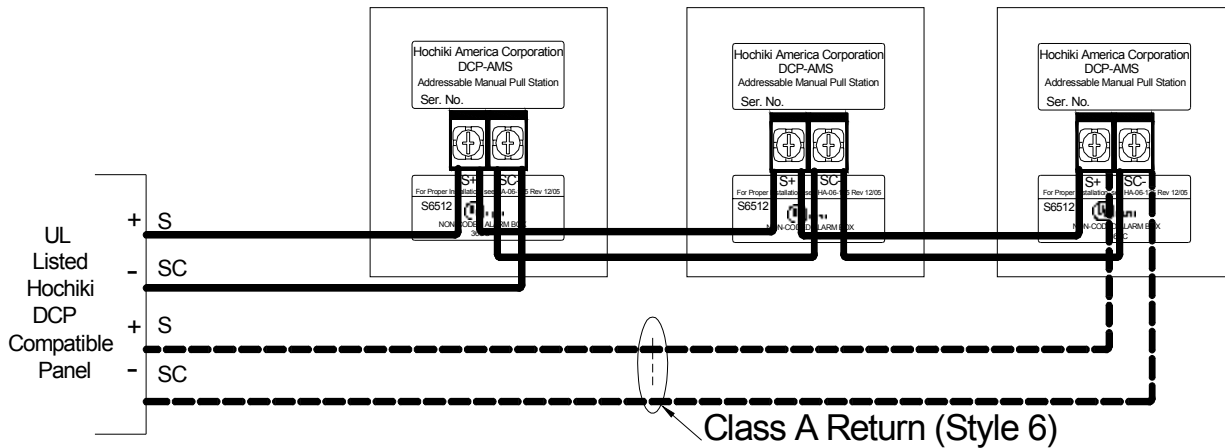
Hochiki America Corporation
DCP-AMS
Addressable Manual Pull Station
Ser. No.

S+ SC-
For Proper Installation see HA-06-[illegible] Rev 12/05
S6512
NON-CODED ALARM BOX
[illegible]

Hochiki America Corporation
DCP-AMS
Addressable Manual Pull Station
Ser. No.

S+ SC-
For Proper Installation see HA-06-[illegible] Rev 12/05
S6512
NON-CODED ALARM BOX

Hochiki America Corporation
DCP-AMS
Addressable Manual Pull Station
Ser. No.

S+ SC-
For Proper Installation see HA-06-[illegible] Rev 12/05
S6512
NON-CODED ALARM BOX
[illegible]

UL Listed Hochiki DCP Compatible Panel

+ S
- SC
+ S
- SC

Class A Return (Style 6)